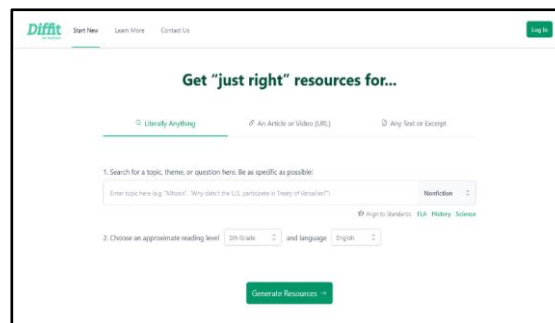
Diffit for Teachers

Start New Learn More Contact Us

Log In

Get "just right" resources for...

Literally Anything

An Article or Video (URL)

Any Text or Excerpt

1. Search for a topic, theme, or question here. Be as specific as possible!

Enter topic here (e.g. "Mitosis", "Why didn't the U.S. participate in Treaty of Versailles?")

Nonfiction

Align to Standards ELA History Science

2. Choose an approximate reading level 5th Grade and language English

Generate Resources →